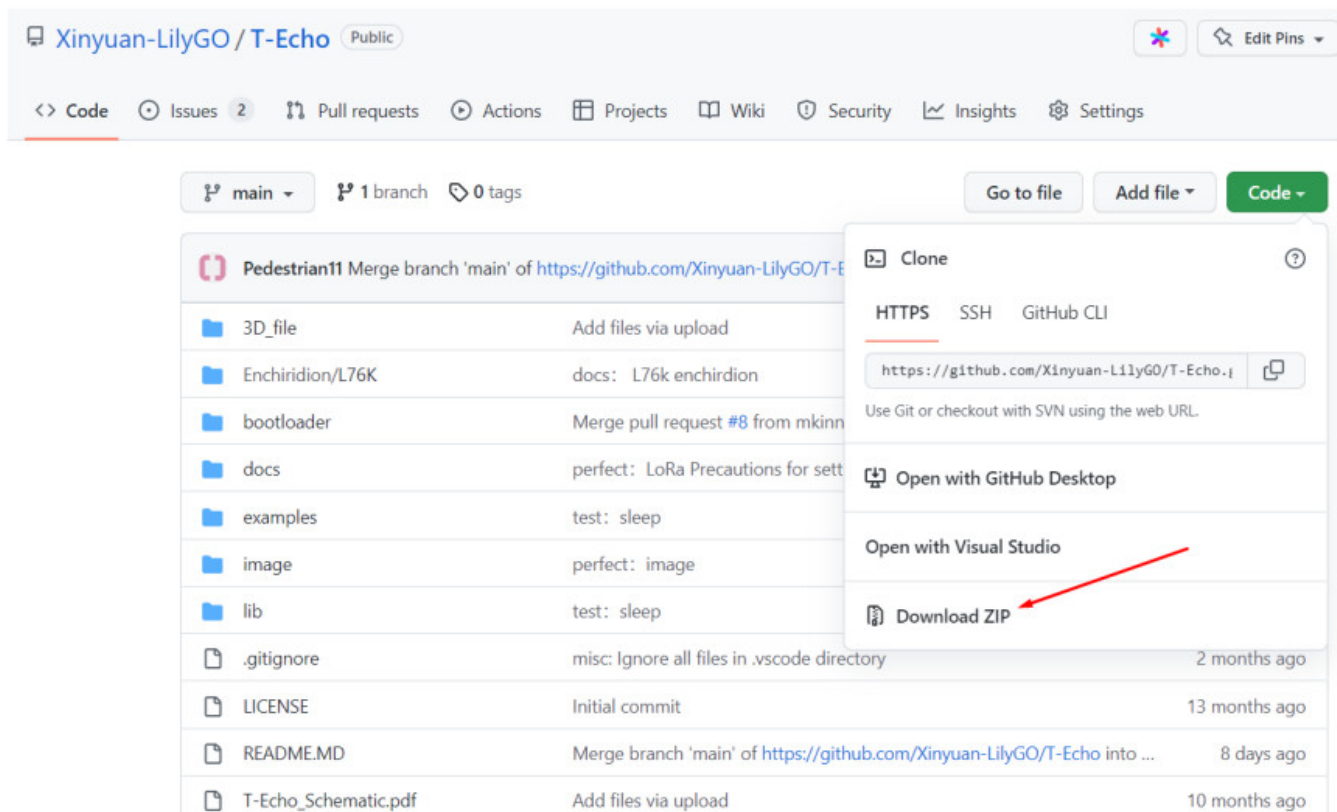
Xinyuan-LilyGO / T-Echo Public

Edit Pins

<> Code Issues 2 Pull requests Actions Projects Wiki Security Insights Settings

main 1 branch 0 tags

Go to file Add file Code

Pedestrian11 Merge branch 'main' of https://github.com/Xinyuan-LilyGO/T-E

| | | |
|---|---|---|
| 3D_file | Add files via upload | |
| Enchiridion/L76K | docs: L76k enchirdion | |
| bootloader | Merge pull request #8 from mkinn | |
| docs | perfect: LoRa Precautions for sett | |
| examples | test: sleep | |
| image | perfect: image | |
| lib | test: sleep | |
| .gitignore | misc: Ignore all files in .vscode directory | 2 months ago |
| LICENSE | Initial commit | 13 months ago |
| README.MD | Merge branch 'main' of https://github.com/Xinyuan-LilyGO/T-Echo into ... | 8 days ago |
| T-Echo_Schematic.pdf | Add files via upload | 10 months ago |

Clone

HTTPS SSH GitHub CLI

https://github.com/Xinyuan-LilyGO/T-Echo.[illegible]

Use Git or checkout with SVN using the web URL.

Open with GitHub Desktop

Open with Visual Studio

Download ZIP